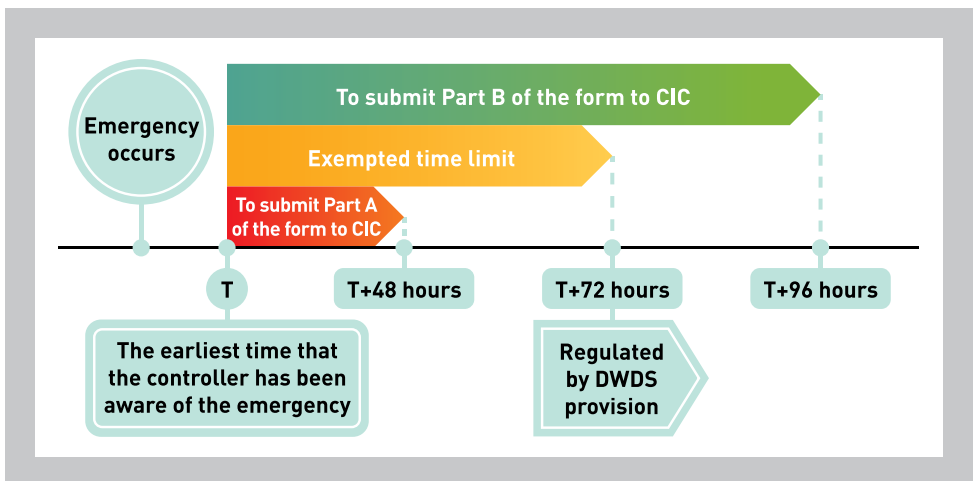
Emergency occurs

To submit Part B of the form to CIC

Exempted time limit

To submit Part A of the form to CIC

T

T+48 hours

T+72 hours

T+96 hours

The earliest time that the controller has been aware of the emergency

Regulated by DWDS provision